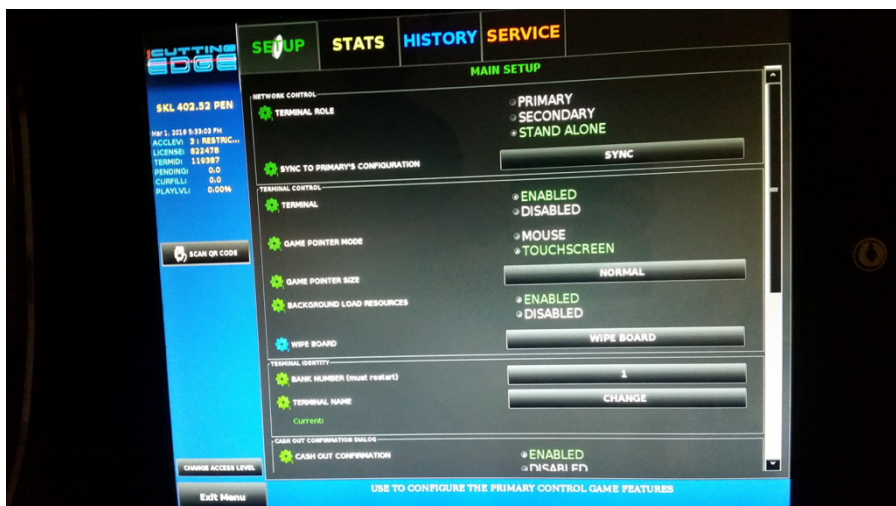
CUTTING EDGE

SKL 402.52 PEN

Mar 1, 2019 5:33:03 PM
ACCLEVI: 3 : RESTRIC...
LICENSE: 822478
TERMID: 119387
PENDING: 0.0
CURFILL: 0.0
PLAYLVL: 0.00%

SCAN QR CODE

CHANGE ACCESS LEVEL

Exit Menu

SETUP STATS HISTORY SERVICE

MAIN SETUP

NETWORK CONTROL
TERMINAL ROLE
PRIMARY
SECONDARY
STAND ALONE
SYNC TO PRIMARY'S CONFIGURATION
SYNC

TERMINAL CONTROL
TERMINAL
ENABLED
DISABLED
GAME POINTER MODE
MOUSE
TOUCHSCREEN
GAME POINTER SIZE
NORMAL
BACKGROUND LOAD RESOURCES
ENABLED
DISABLED
WIPE BOARD
WIPE BOARD

TERMINAL IDENTITY
BANK NUMBER (must restart)
1
TERMINAL NAME
CHANGE
Current:

CASH OUT CONFIRMATION DIALOG
CASH OUT CONFIRMATION
ENABLED
DISABLED

USE TO CONFIGURE THE PRIMARY CONTROL GAME FEATURES